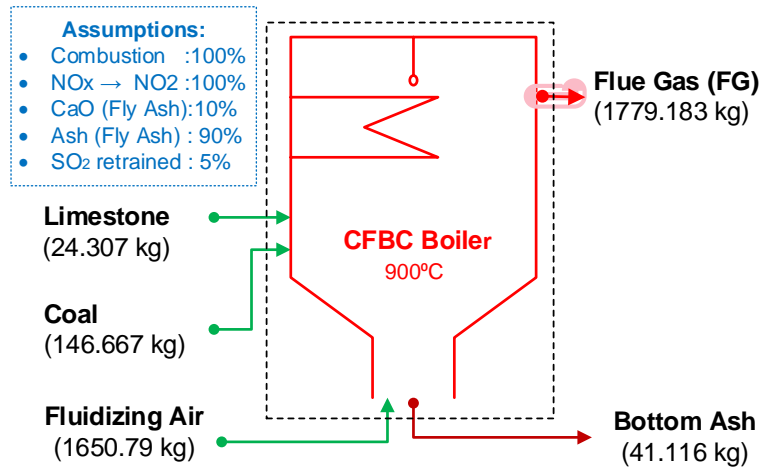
Assumptions:
- Combustion :100%
- NOx → NO2 :100%
- CaO (Fly Ash):10%
- Ash (Fly Ash) : 90%
- $SO_2$ retrained : 5%

Flue Gas (FG)
(1779.183 kg)

Limestone
(24.307 kg)

CFBC Boiler
900ºC

Coal
(146.667 kg)

Fluidizing Air
(1650.79 kg)

Bottom Ash
(41.116 kg)